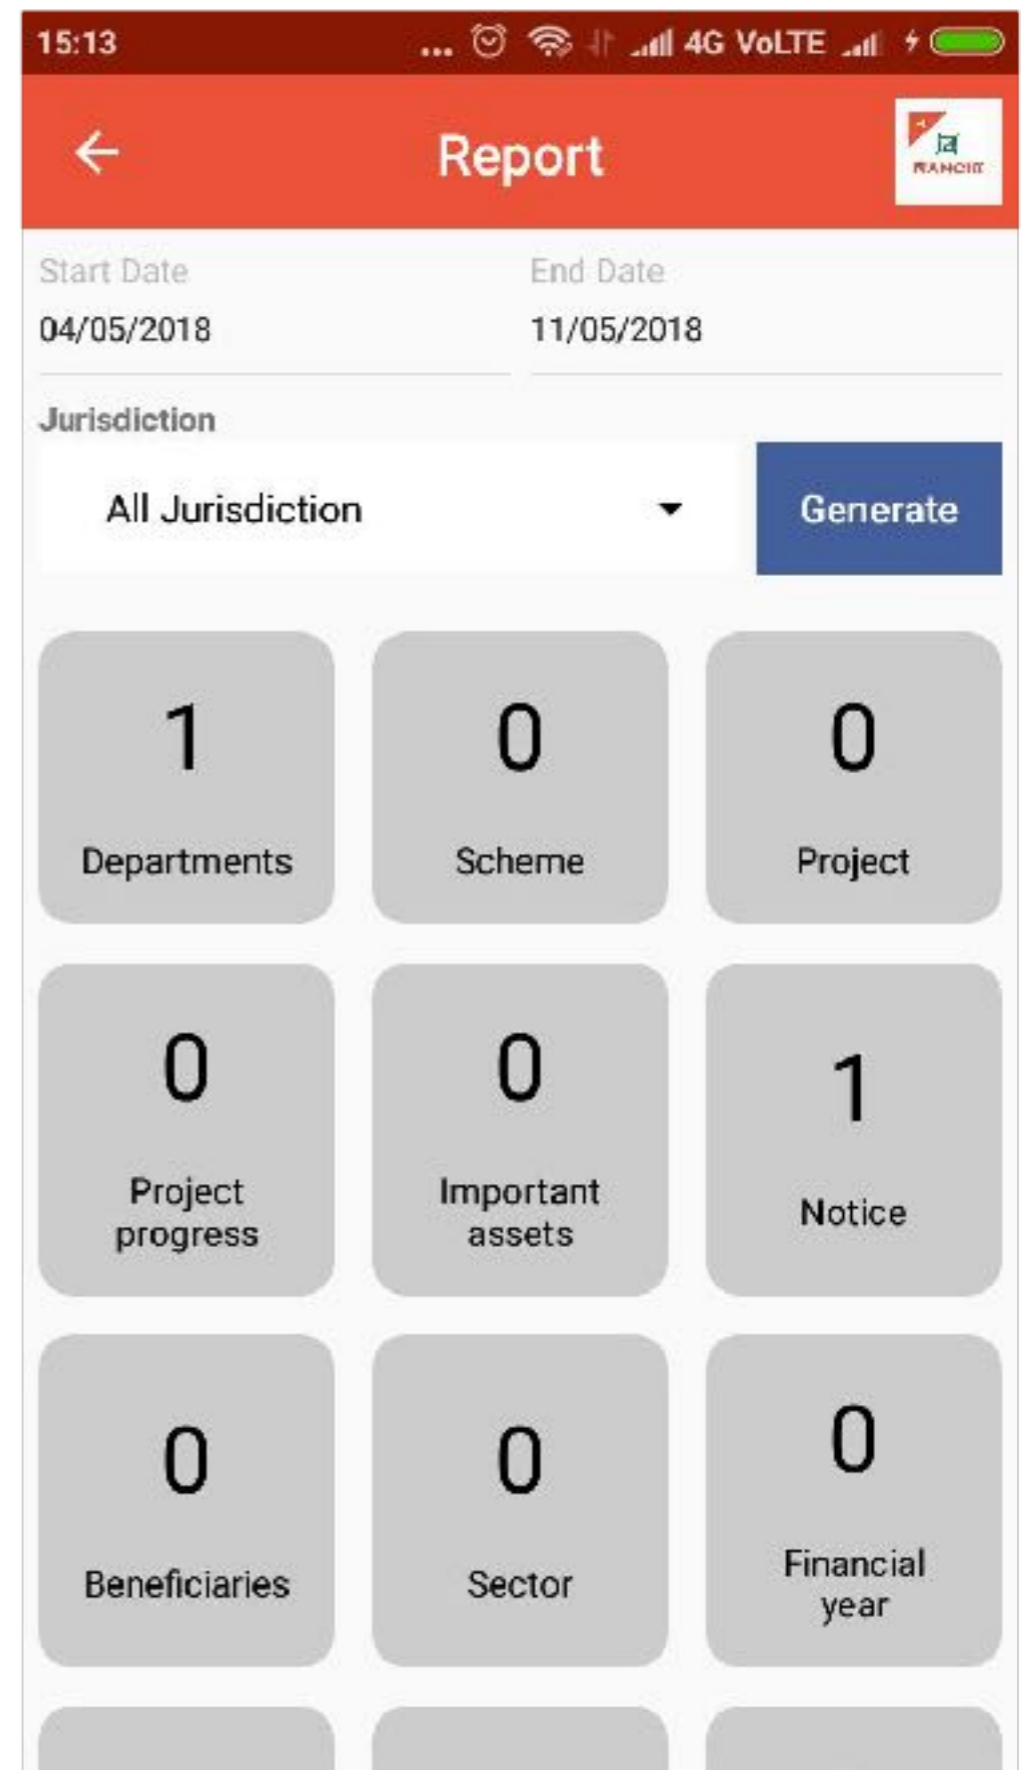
15:13 ... 4G VoLTE

Report

RANCHI

Start Date
04/05/2018

End Date
11/05/2018

Jurisdiction
All Jurisdiction

Generate

1
Departments

0
Scheme

0
Project

0
Project progress

0
Important assets

1
Notice

0
Beneficiaries

0
Sector

0
Financial year